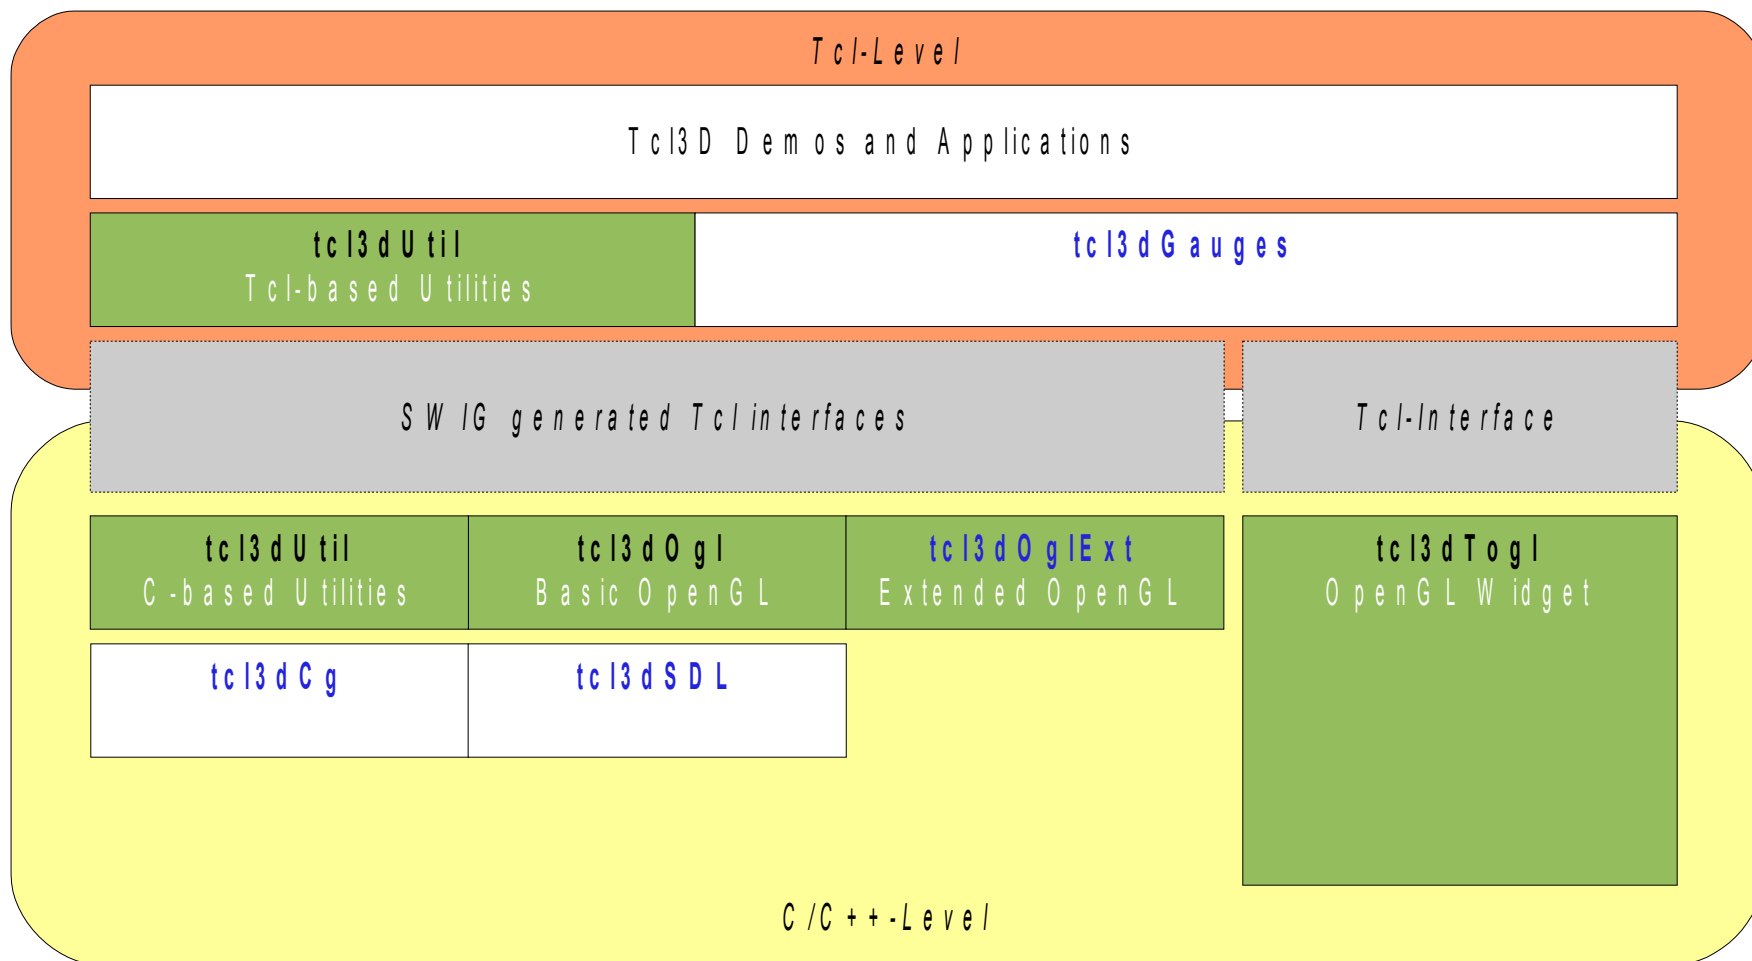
Tcl-Level

Tcl3D Demos and Applications

tcl3dUtil
Tcl-based Utilities

tcl3dGauges

SWIG generated Tcl interfaces

Tcl-Interface

tcl3dUtil
C-based Utilities

tcl3dOgl
Basic OpenGL

tcl3dOglExt
Extended OpenGL

tcl3dTogl
OpenGL Widget

tcl3dCg

tcl3dSDL

C/C++-Level